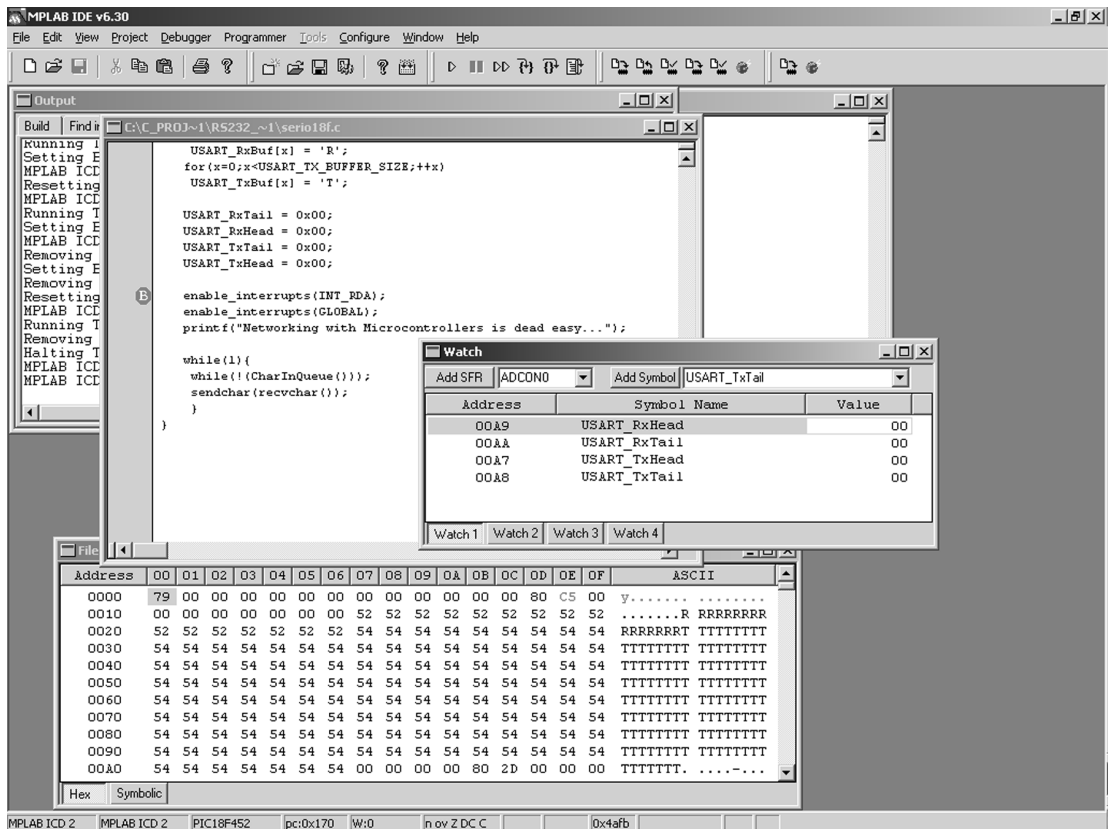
MPLAB IDE v6.30

File Edit View Project Debugger Programmer Tools Configure Window Help

Output

Build Find in

Running T
Setting E
MPLAB ICD
Resetting
MPLAB ICD
Running T
Setting E
MPLAB ICD
Removing
Setting E
Removing
Resetting
MPLAB ICD
Running T
Removing
Halting T
MPLAB ICD
MPLAB ICD

C:\C_PROJ~1\RS232_~1\serio18f.c

USART_RxBuf[x] = 'R';
for(x=0;x<USART_TX_BUFFER_SIZE;++x)
USART_TxBuf[x] = 'T';

USART_RxTail = 0x00;
USART_RxHead = 0x00;
USART_TxTail = 0x00;
USART_TxHead = 0x00;

B

enable_interrupts(INT_RDA);
enable_interrupts(GLOBAL);
printf("Networking with Microcontrollers is dead easy...");

while(1){
while(!(CharInQueue()));
sendchar(recvchar());
}
}

Watch

Add SFR ADCON0 Add Symbol USART_TxTail

| Address | Symbol Name | Value |
|---|---|---|
| 00A9 | USART_RxHead | 00 |
| 00AA | USART_RxTail | 00 |
| 00A7 | USART_TxHead | 00 |
| 00A8 | USART_TxTail | 00 |

Watch 1 Watch 2 Watch 3 Watch 4

File

| Address | 00 | 01 | 02 | 03 | 04 | 05 | 06 | 07 | 08 | 09 | 0A | 0B | 0C | 0D | 0E | 0F | ASCII |
|---|---|---|---|---|---|---|---|---|---|---|---|---|---|---|---|---|---|
| 0000 | 79 | 00 | 00 | 00 | 00 | 00 | 00 | 00 | 00 | 00 | 00 | 00 | 00 | 80 | C5 | 00 | y....... ........ |
| 0010 | 00 | 00 | 00 | 00 | 00 | 00 | 00 | 52 | 52 | 52 | 52 | 52 | 52 | 52 | 52 | 52 | .......R RRRRRRRR |
| 0020 | 52 | 52 | 52 | 52 | 52 | 52 | 52 | 54 | 54 | 54 | 54 | 54 | 54 | 54 | 54 | 54 | RRRRRRRT TTTTTTTT |
| 0030 | 54 | 54 | 54 | 54 | 54 | 54 | 54 | 54 | 54 | 54 | 54 | 54 | 54 | 54 | 54 | 54 | TTTTTTTT TTTTTTTT |
| 0040 | 54 | 54 | 54 | 54 | 54 | 54 | 54 | 54 | 54 | 54 | 54 | 54 | 54 | 54 | 54 | 54 | TTTTTTTT TTTTTTTT |
| 0050 | 54 | 54 | 54 | 54 | 54 | 54 | 54 | 54 | 54 | 54 | 54 | 54 | 54 | 54 | 54 | 54 | TTTTTTTT TTTTTTTT |
| 0060 | 54 | 54 | 54 | 54 | 54 | 54 | 54 | 54 | 54 | 54 | 54 | 54 | 54 | 54 | 54 | 54 | TTTTTTTT TTTTTTTT |
| 0070 | 54 | 54 | 54 | 54 | 54 | 54 | 54 | 54 | 54 | 54 | 54 | 54 | 54 | 54 | 54 | 54 | TTTTTTTT TTTTTTTT |
| 0080 | 54 | 54 | 54 | 54 | 54 | 54 | 54 | 54 | 54 | 54 | 54 | 54 | 54 | 54 | 54 | 54 | TTTTTTTT TTTTTTTT |
| 0090 | 54 | 54 | 54 | 54 | 54 | 54 | 54 | 54 | 54 | 54 | 54 | 54 | 54 | 54 | 54 | 54 | TTTTTTTT TTTTTTTT |
| 00A0 | 54 | 54 | 54 | 54 | 54 | 54 | 54 | 00 | 00 | 00 | 00 | 80 | 2D | 00 | 00 | 00 | TTTTTTT. ....-... |

Hex Symbolic

MPLAB ICD 2 MPLAB ICD 2 PIC18F452 pc:0x170 W:0 n ov Z DC C 0x4afb